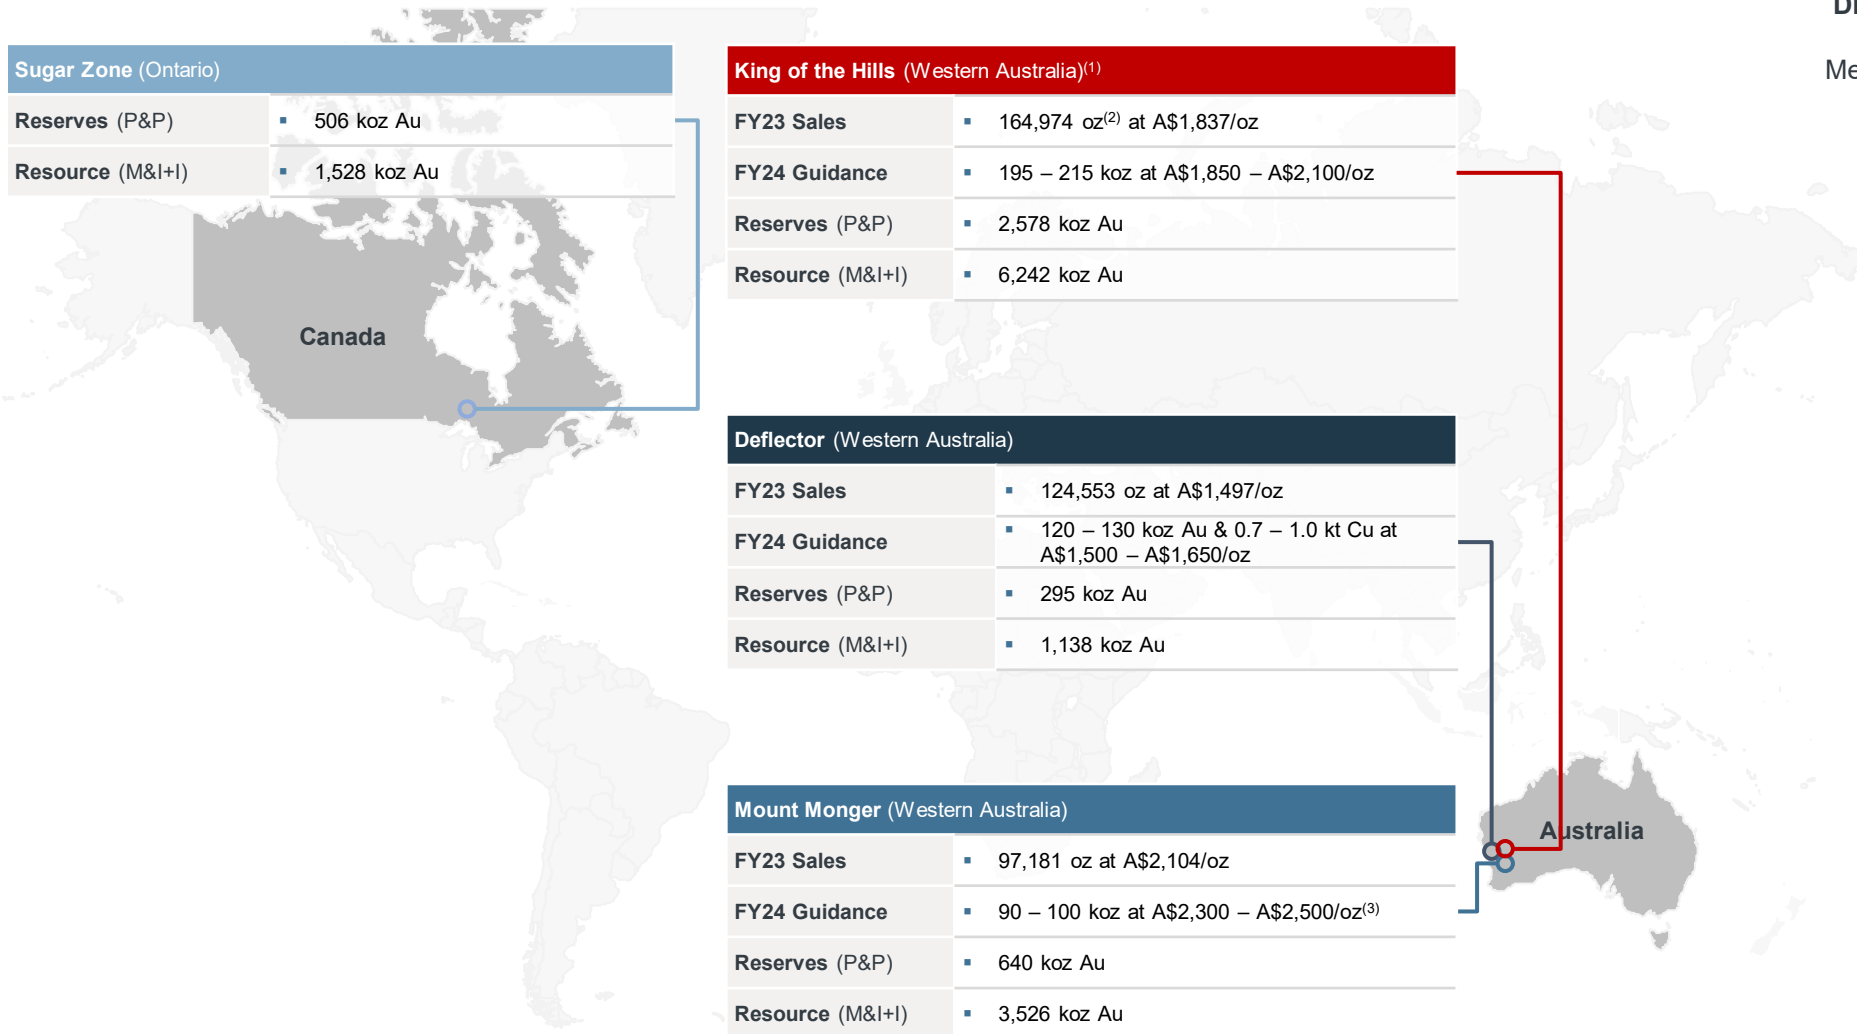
Sugar Zone (Ontario)

| Reserves (P&P) | ▪ 506 koz Au |
|---|---|
| Resource (M&I+I) | ▪ 1,528 koz Au |

Canada

King of the Hills (Western Australia)$^{(1)}$

| FY23 Sales | ▪ 164,974 oz$^{(2)}$ at A\$1,837/oz |
|---|---|
| FY24 Guidance | ▪ 195 – 215 koz at A\$1,850 – A\$2,100/oz |
| Reserves (P&P) | ▪ 2,578 koz Au |
| Resource (M&I+I) | ▪ 6,242 koz Au |

Deflector (Western Australia)

| FY23 Sales | ▪ 124,553 oz at A\$1,497/oz |
|---|---|
| FY24 Guidance | ▪ 120 – 130 koz Au & 0.7 – 1.0 kt Cu at A\$1,500 – A\$1,650/oz |
| Reserves (P&P) | ▪ 295 koz Au |
| Resource (M&I+I) | ▪ 1,138 koz Au |

Mount Monger (Western Australia)

| FY23 Sales | ▪ 97,181 oz at A\$2,104/oz |
|---|---|
| FY24 Guidance | ▪ 90 – 100 koz at A\$2,300 – A\$2,500/oz$^{(3)}$ |
| Reserves (P&P) | ▪ 640 koz Au |
| Resource (M&I+I) | ▪ 3,526 koz Au |

Australia

Di

Me